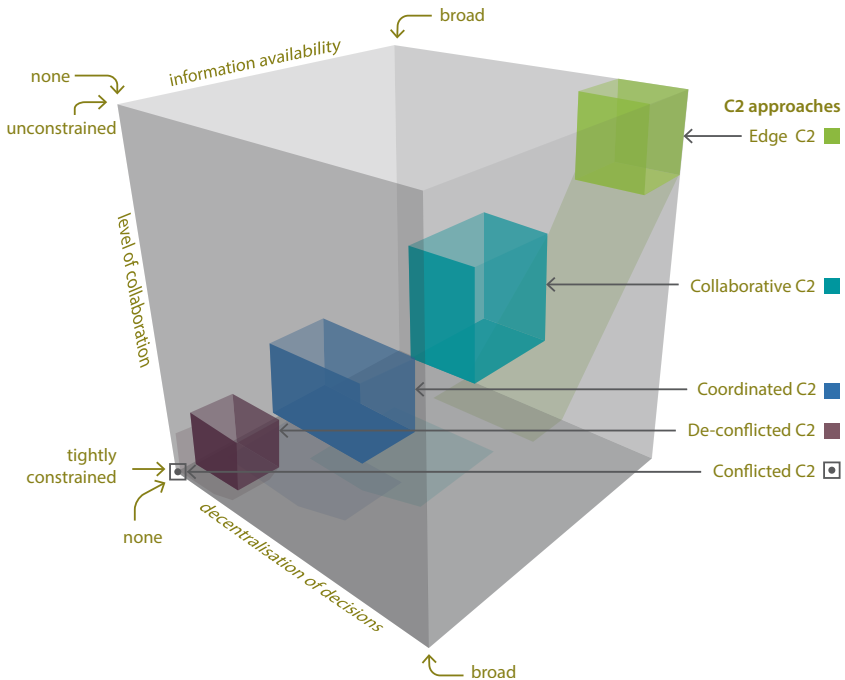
broad

none

information availability

unconstrained

C2 approaches

Edge C2

level of collaboration

Collaborative C2

Coordinated C2

De-conflicted C2

tightly constrained

Conflicted C2

none

decentralisation of decisions

broad